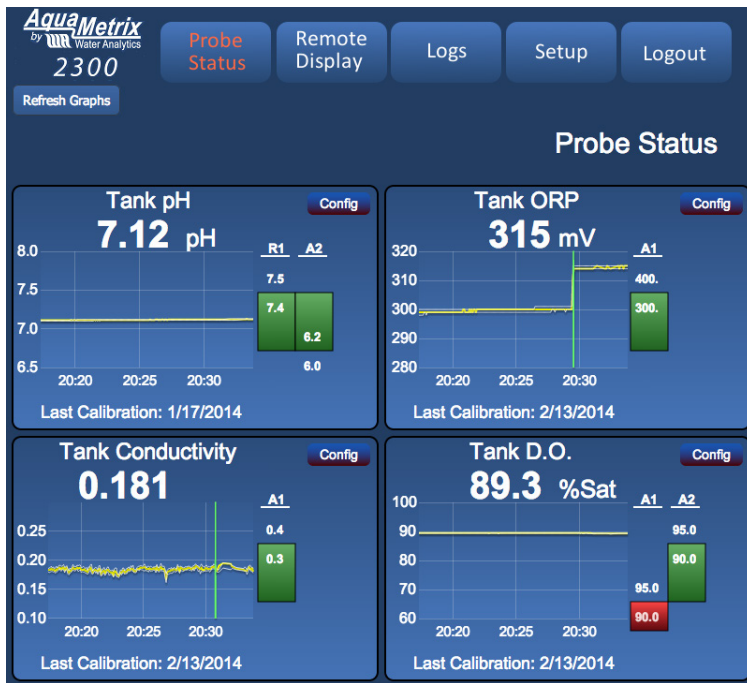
AquaMetrix
by Water Analytics
2300

Refresh Graphs

Probe Status

Remote Display

Logs

Setup

Logout

Probe Status

Tank pH
Config
7.12 pH
8.0
7.5
7.0
6.5
20:20 20:25 20:30
R1 A2
7.5
7.4
6.2
6.0
Last Calibration: 1/17/2014

Tank ORP
Config
315 mV
320
310
300
290
280
20:20 20:25 20:30
A1
400.
300.
Last Calibration: 2/13/2014

Tank Conductivity
Config
0.181
0.25
0.20
0.15
0.10
20:20 20:25 20:30
A1
0.4
0.3
Last Calibration: 2/13/2014

Tank D.O.
Config
89.3 %Sat
100
90
80
70
60
20:20 20:25 20:30
A1 A2
95.0
90.0
95.0
90.0
Last Calibration: 2/13/2014